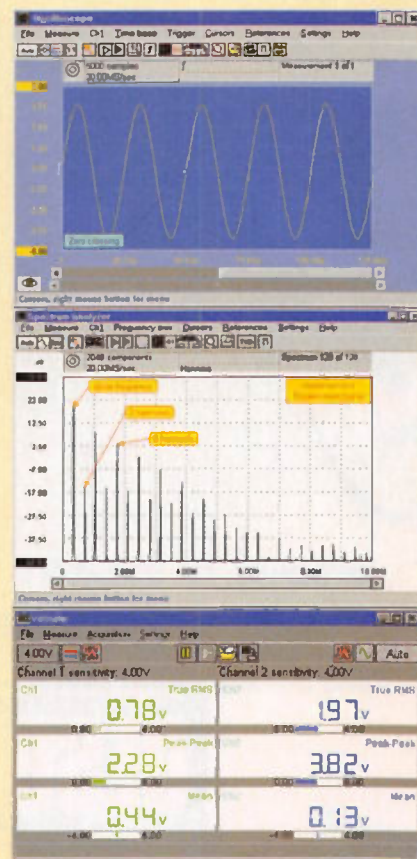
Oscilloscope
File Measure Ch1 Time base Trigger Cursors References Settings Help
Auto
5000 samples
20.00MS/sec
Measurement 1 of 1
Zero crossing
Cursors, right mouse button for menu

Spectrum analyzer
File Measure Ch1 Frequency axis Cursors References Settings Help
dB
2048 components
20.00MS/sec
Hanning
Spectrum 128 of 128
Base frequency
3 harmonic
5 harmonic
22.50
12.50
2.50
-9.50
-17.50
-27.50
-37.50
2.00M
4.00M
6.00M
8.00M
10.00M
Cursors, right mouse button for menu

Voltmeter
File Measure Acquisition Settings Help
4.00V
Auto
Channel 1 sensitivity: 4.00V
Channel 2 sensitivity: 4.00V
Ch1
True RMS
0.78v
0.00
4.00
True RMS
1.97v
Ch1
Peak Peak
2.28v
Peak Peak
3.82v
Ch1
Mean
0.44v
-4.00
Mean
0.13v
-4.00